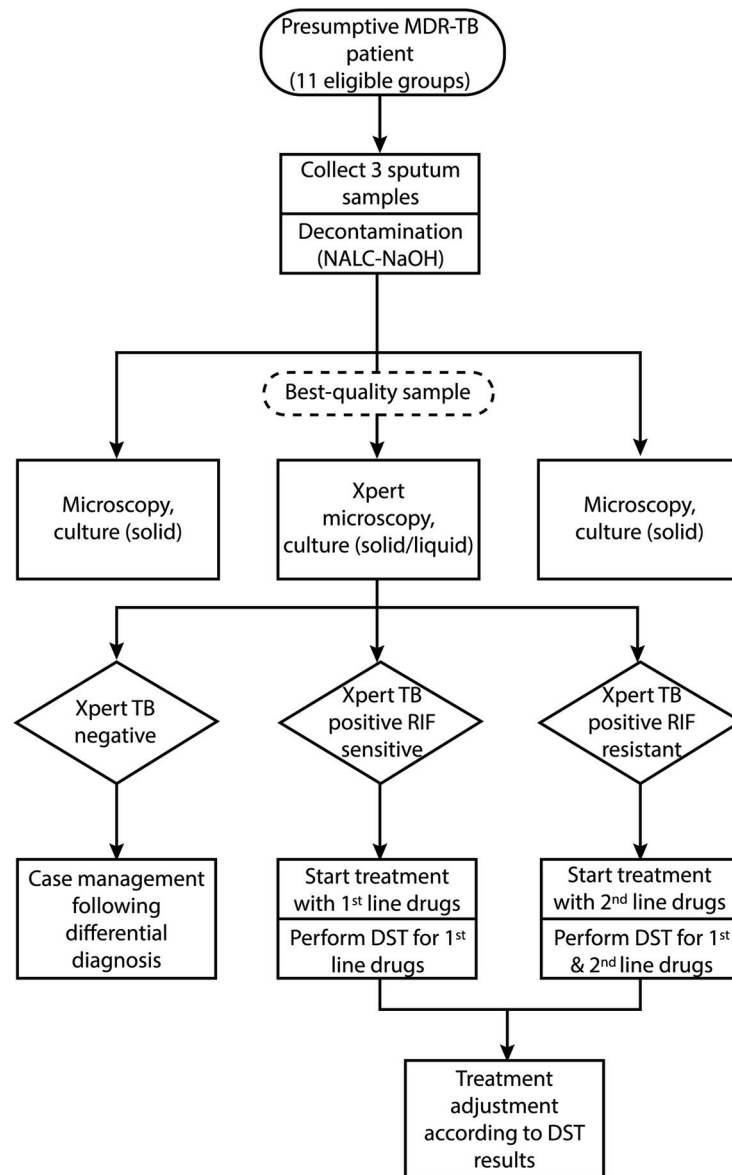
Presumptive MDR-TB patient (11 eligible groups)

Collect 3 sputum samples

Decontamination (NALC-NaOH)

Best-quality sample

Microscopy, culture (solid)

Xpert microscopy, culture (solid/liquid)

Microscopy, culture (solid)

Xpert TB negative

Xpert TB positive RIF sensitive

Xpert TB positive RIF resistant

Case management following differential diagnosis

Start treatment with 1$^{st}$ line drugs

Perform DST for 1$^{st}$ line drugs

Start treatment with 2$^{nd}$ line drugs

Perform DST for 1$^{st}$ & 2$^{nd}$ line drugs

Treatment adjustment according to DST results